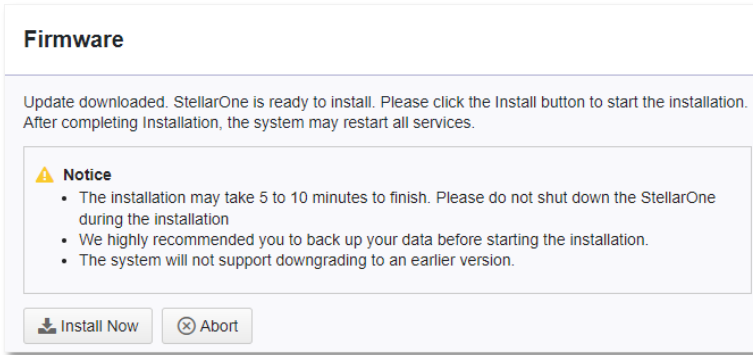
Firmware

Update downloaded. StellarOne is ready to install. Please click the Install button to start the installation. After completing Installation, the system may restart all services.

Notice
- The installation may take 5 to 10 minutes to finish. Please do not shut down the StellarOne during the installation
- We highly recommended you to back up your data before starting the installation.
- The system will not support downgrading to an earlier version.

Install Now
Abort